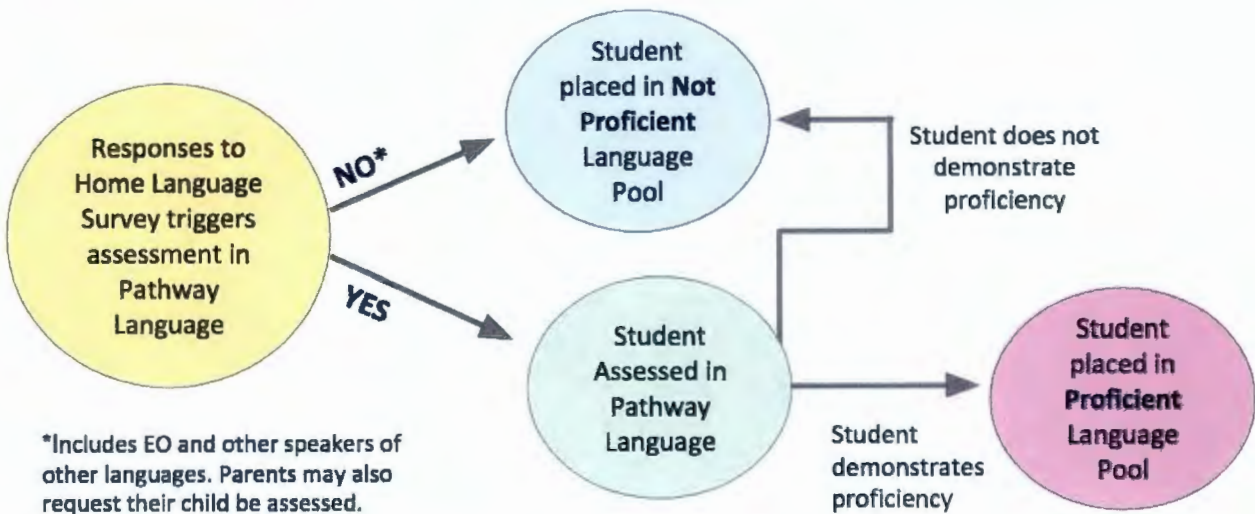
Responses to Home Language Survey triggers assessment in Pathway Language

NO*

Student placed in **Not Proficient** Language Pool

Student does not demonstrate proficiency

YES

Student Assessed in Pathway Language

Student demonstrates proficiency

Student placed in **Proficient** Language Pool

*Includes EO and other speakers of other languages. Parents may also request their child be assessed.